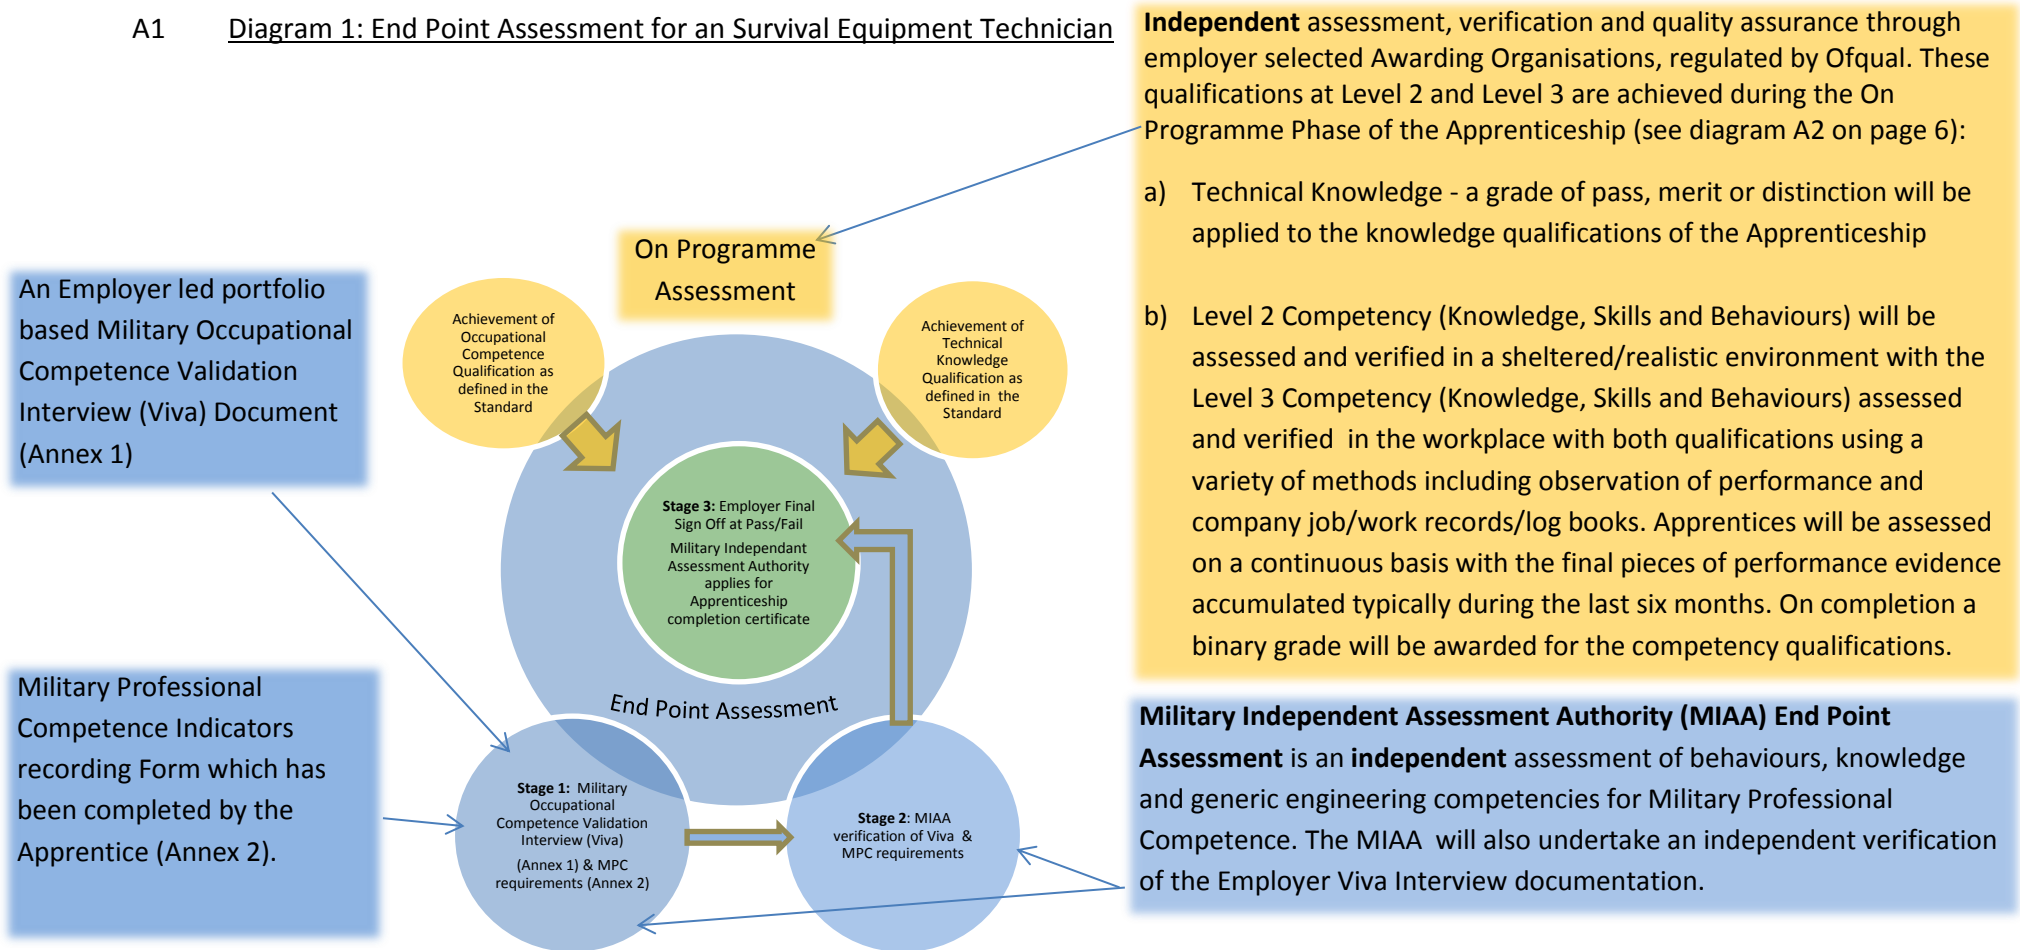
A1 Diagram 1: End Point Assessment for an Survival Equipment Technician

**Independent** assessment, verification and quality assurance through employer selected Awarding Organisations, regulated by Ofqual. These qualifications at Level 2 and Level 3 are achieved during the On Programme Phase of the Apprenticeship (see diagram A2 on page 6):

a) Technical Knowledge - a grade of pass, merit or distinction will be applied to the knowledge qualifications of the Apprenticeship

b) Level 2 Competency (Knowledge, Skills and Behaviours) will be assessed and verified in a sheltered/realistic environment with the Level 3 Competency (Knowledge, Skills and Behaviours) assessed and verified in the workplace with both qualifications using a variety of methods including observation of performance and company job/work records/log books. Apprentices will be assessed on a continuous basis with the final pieces of performance evidence accumulated typically during the last six months. On completion a binary grade will be awarded for the competency qualifications.

On Programme Assessment

An Employer led portfolio based Military Occupational Competence Validation Interview (Viva) Document (Annex 1)

Achievement of Occupational Competence Qualification as defined in the Standard

Achievement of Technical Knowledge Qualification as defined in the Standard

**Stage 3:** Employer Final Sign Off at Pass/Fail

Military Independant Assessment Authority applies for Apprenticeship completion certificate

End Point Assessment

Military Professional Competence Indicators recording Form which has been completed by the Apprentice (Annex 2).

**Stage 1:** Military Occupational Competence Validation Interview (Viva)

(Annex 1) & MPC requirements (Annex 2)

**Stage 2**: MIAA verification of Viva & MPC requirements

**Military Independent Assessment Authority (MIAA) End Point Assessment** is an **independent** assessment of behaviours, knowledge and generic engineering competencies for Military Professional Competence. The MIAA will also undertake an independent verification of the Employer Viva Interview documentation.